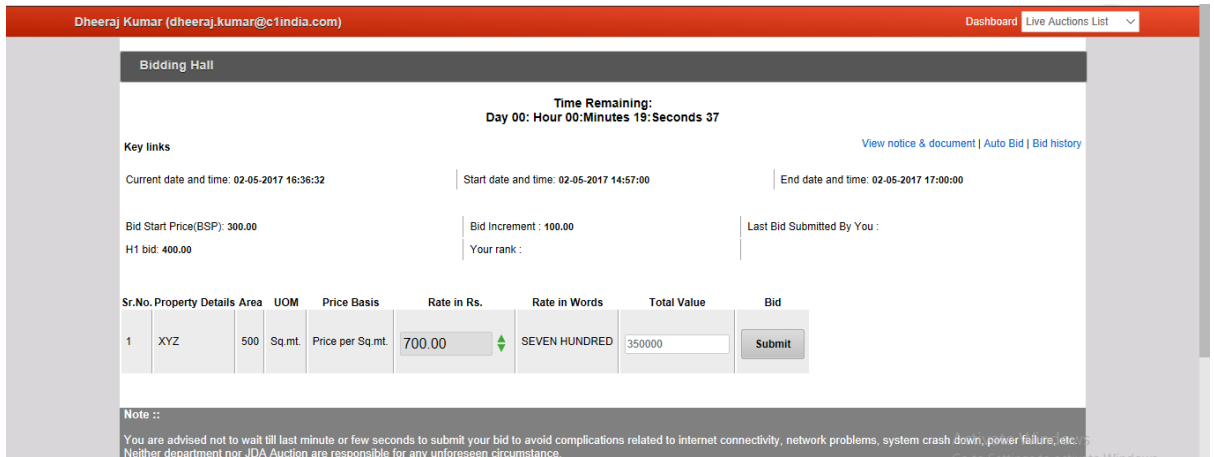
Dheeraj Kumar (dheeraj.kumar@c1india.com)

Dashboard Live Auctions List

Bidding Hall

Time Remaining:
Day 00: Hour 00:Minutes 19:Seconds 37

Key links

View notice & document | Auto Bid | Bid history

Current date and time: 02-05-2017 16:36:32

Start date and time: 02-05-2017 14:57:00

End date and time: 02-05-2017 17:00:00

Bid Start Price(BSP): 300.00

Bid Increment : 100.00

Last Bid Submitted By You :

H1 bid: 400.00

Your rank :

| Sr.No. | Property Details | Area | UOM | Price Basis | Rate in Rs. | Rate in Words | Total Value | Bid |
|---|---|---|---|---|---|---|---|---|
| 1 | XYZ | 500 | Sq.mt. | Price per Sq.mt. | 700.00 | SEVEN HUNDRED | 350000 | Submit |

Note ::

You are advised not to wait till last minute or few seconds to submit your bid to avoid complications related to internet connectivity, network problems, system crash down, power failure, etc.
Neither department nor JDA Auction are responsible for any unforeseen circumstance.